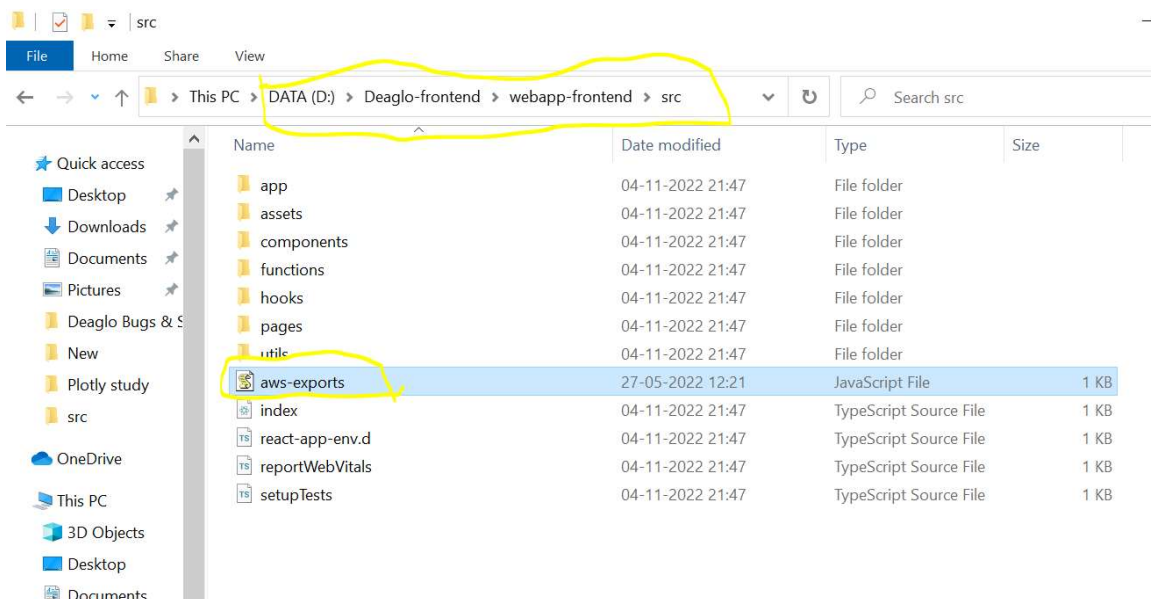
src

File Home Share View

This PC > DATA (D:) > Deaglo-frontend > webapp-frontend > src

Search src

Quick access
Desktop
Downloads
Documents
Pictures
Deaglo Bugs & S
New
Plotly study
src
OneDrive
This PC
3D Objects
Desktop
Documents

| Name | Date modified | Type | Size |
|---|---|---|---|
| app | 04-11-2022 21:47 | File folder | |
| assets | 04-11-2022 21:47 | File folder | |
| components | 04-11-2022 21:47 | File folder | |
| functions | 04-11-2022 21:47 | File folder | |
| hooks | 04-11-2022 21:47 | File folder | |
| pages | 04-11-2022 21:47 | File folder | |
| utils | 04-11-2022 21:47 | File folder | |
| aws-exports | 27-05-2022 12:21 | JavaScript File | 1 KB |
| index | 04-11-2022 21:47 | TypeScript Source File | 1 KB |
| react-app-env.d | 04-11-2022 21:47 | TypeScript Source File | 1 KB |
| reportWebVitals | 04-11-2022 21:47 | TypeScript Source File | 1 KB |
| setupTests | 04-11-2022 21:47 | TypeScript Source File | 1 KB |